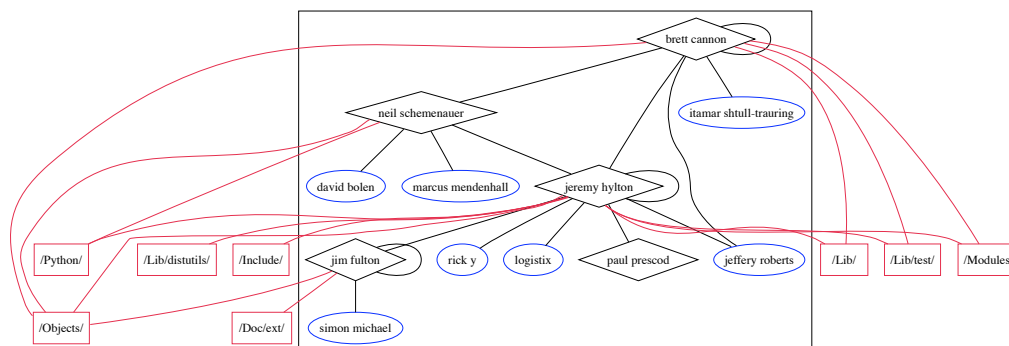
brett cannon

neil schemenauer

itamar shtull-trauring

david bolen

marcus mendenhall

jeremy hylton

/Python/

/Lib/distutils/

/Include/

jim fulton

rick y

logistix

paul prescod

jeffery roberts

/Lib/

/Lib/test/

/Modules

/Objects/

/Doc/ext/

simon michael